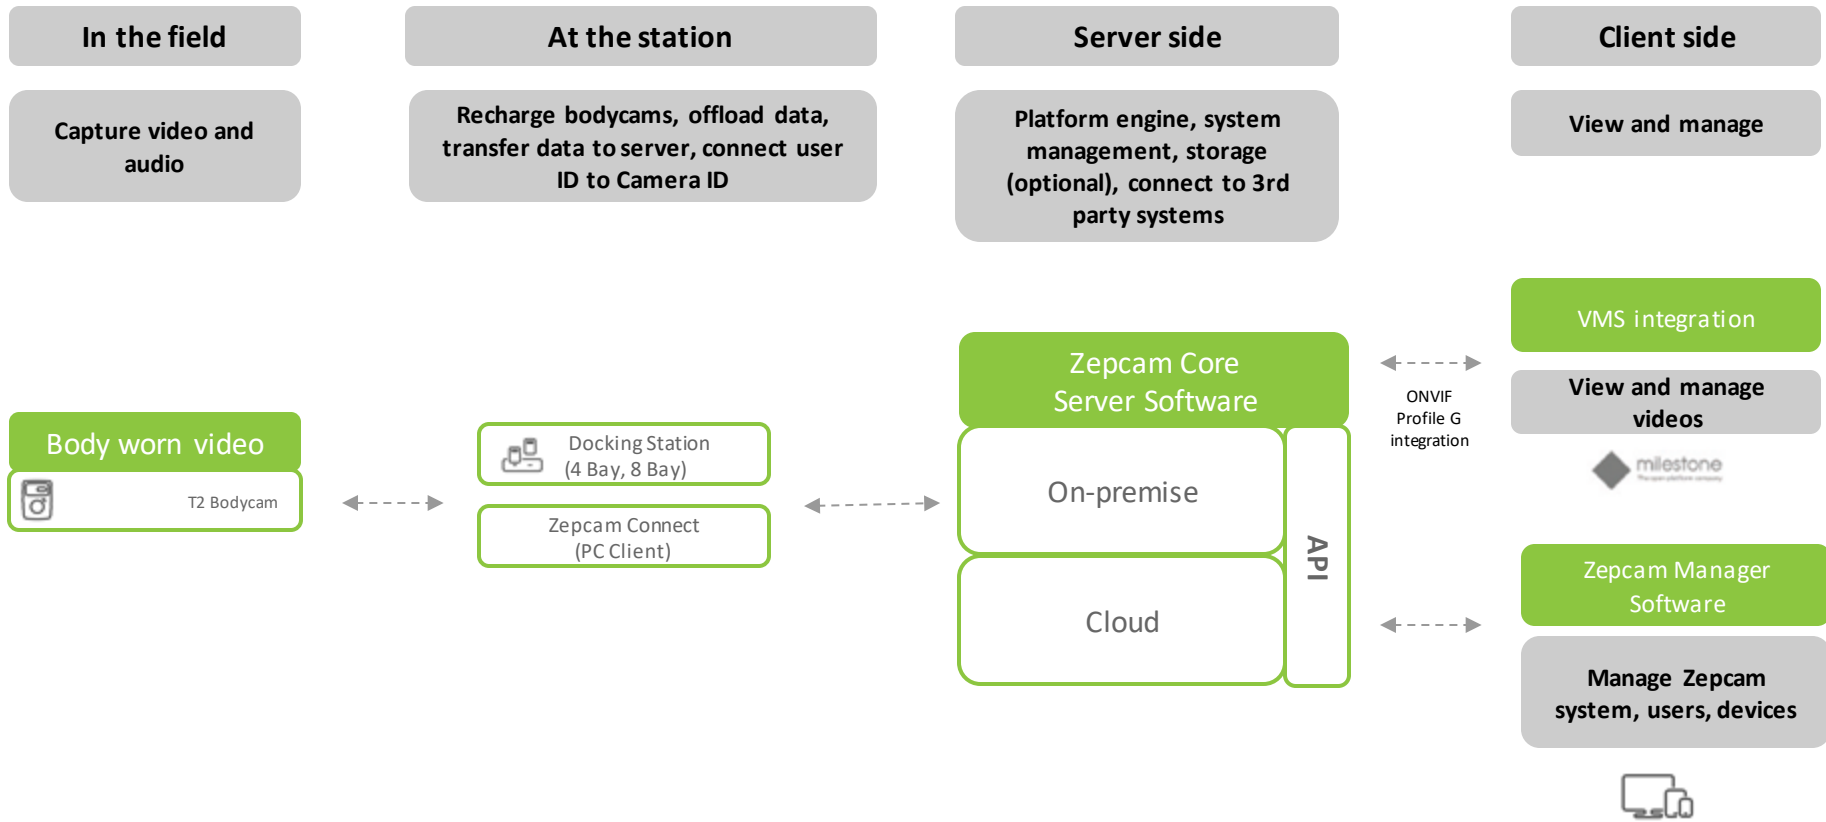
In the field

Capture video and audio

At the station

Recharge bodycams, offload data, transfer data to server, connect user ID to Camera ID

Server side

Platform engine, system management, storage (optional), connect to 3rd party systems

Client side

View and manage

Body worn video

T2 Bodycam

Docking Station
(4 Bay, 8 Bay)

Zepcam Connect
(PC Client)

Zepcam Core
Server Software

On-premise

Cloud

API

ONVIF
Profile G
integration

VMS integration

View and manage videos

milestone

Zepcam Manager Software

Manage Zepcam system, users, devices